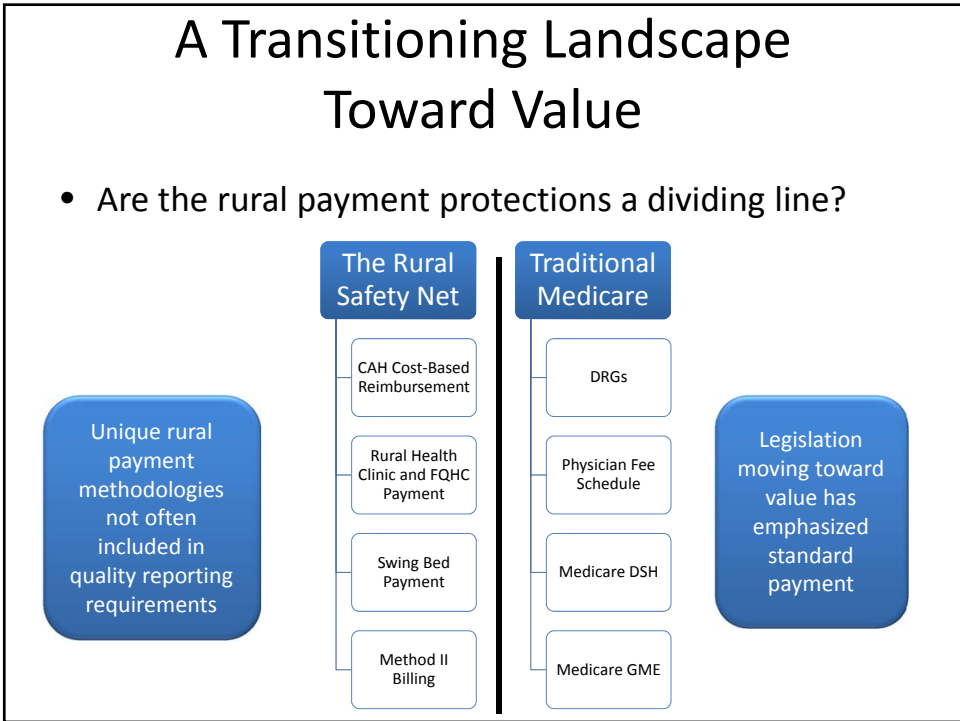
A Transitioning Landscape Toward Value

• Are the rural payment protections a dividing line?

Unique rural payment methodologies not often included in quality reporting requirements

The Rural Safety Net

CAH Cost-Based Reimbursement

Rural Health Clinic and FQHC Payment

Swing Bed Payment

Method II Billing

Traditional Medicare

DRGs

Physician Fee Schedule

Medicare DSH

Medicare GME

Legislation moving toward value has emphasized standard payment